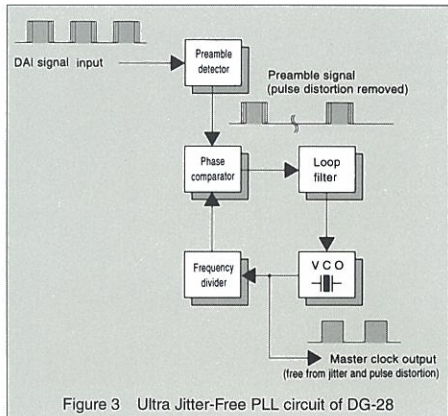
DAI signal input

Preamble detector

Preamble signal (pulse distortion removed)

Phase comparator

Loop filter

VCO

Frequency divider

Master clock output (free from jitter and pulse distortion)

Figure 3 Ultra Jitter-Free PLL circuit of DG-28